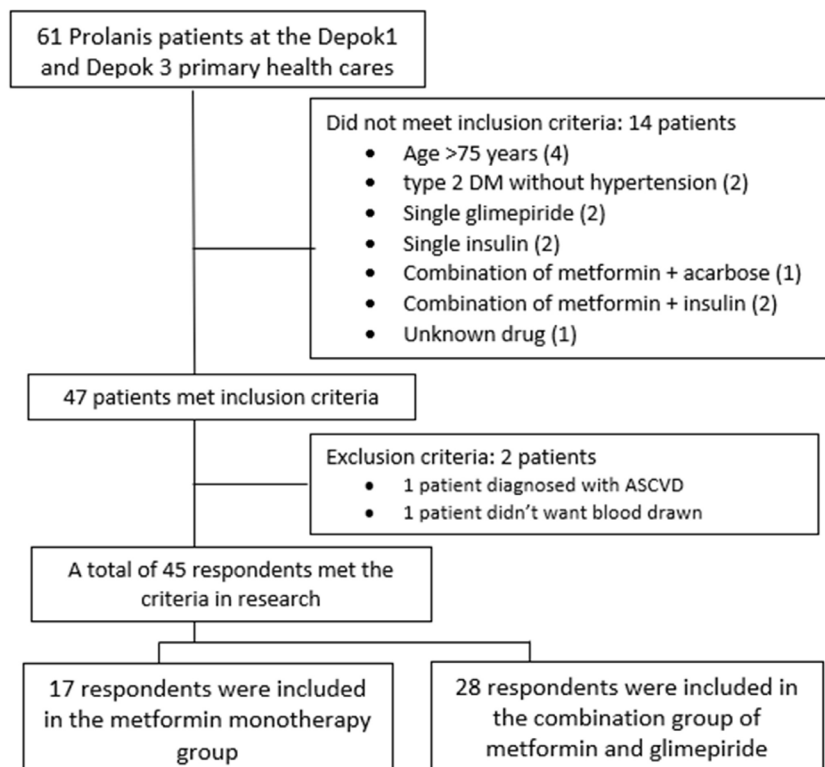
61 Prolanis patients at the Depok1 and Depok 3 primary health cares

Did not meet inclusion criteria: 14 patients
- Age >75 years (4)
- type 2 DM without hypertension (2)
- Single glimepiride (2)
- Single insulin (2)
- Combination of metformin + acarbose (1)
- Combination of metformin + insulin (2)
- Unknown drug (1)

47 patients met inclusion criteria

Exclusion criteria: 2 patients
- 1 patient diagnosed with ASCVD
- 1 patient didn't want blood drawn

A total of 45 respondents met the criteria in research

17 respondents were included in the metformin monotherapy group

28 respondents were included in the combination group of metformin and glimepiride